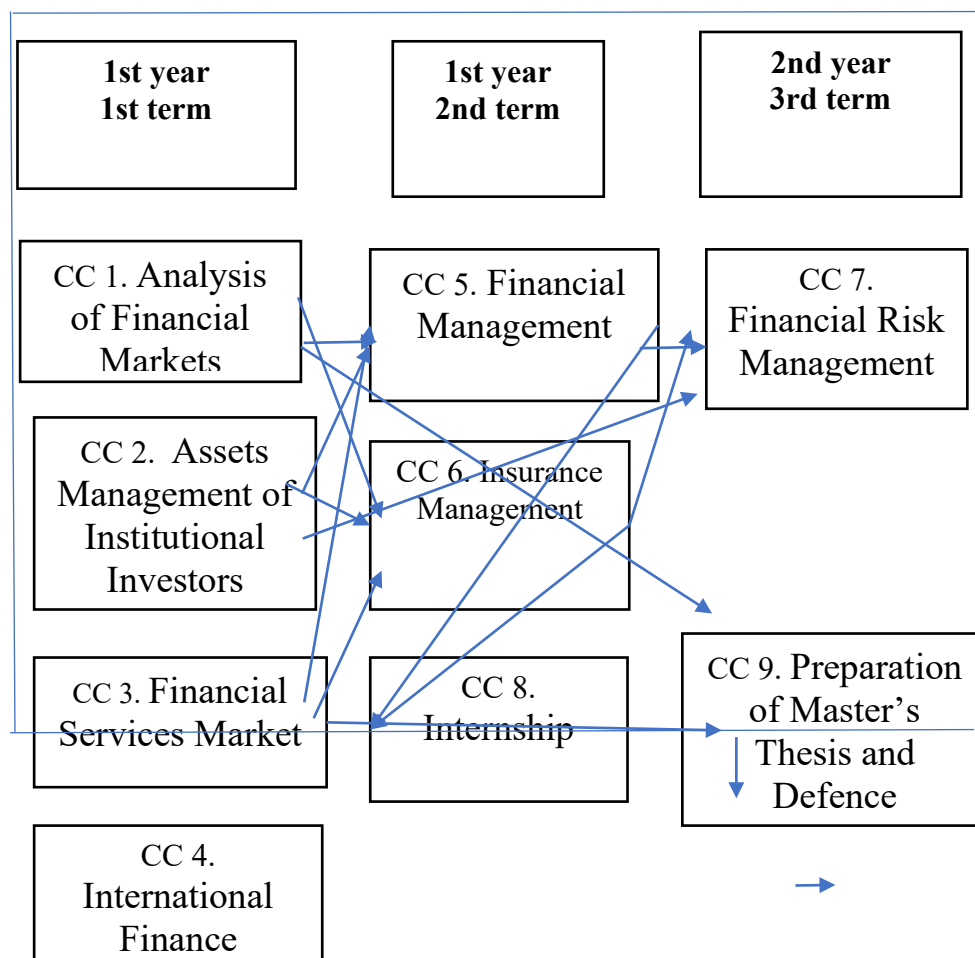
1st year
1st term

1st year
2nd term

2nd year
3rd term

CC 1. Analysis of Financial Markets

CC 5. Financial Management

CC 7. Financial Risk Management

CC 2. Assets Management of Institutional Investors

CC 6. Insurance Management

CC 3. Financial Services Market

CC 8. Internship

CC 9. Preparation of Master's Thesis and Defence

CC 4. International Finance